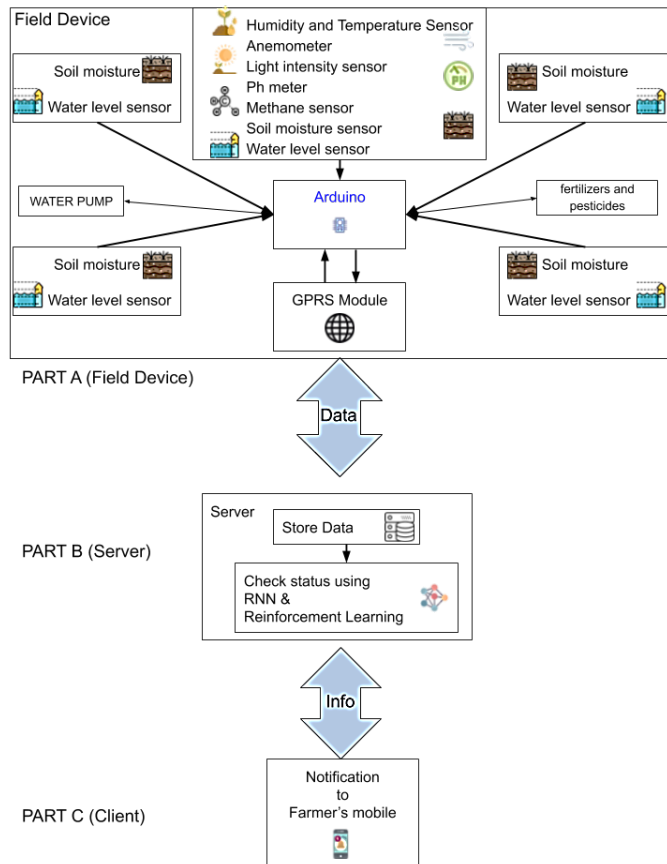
Field Device

Humidity and Temperature Sensor
Anemometer
Light intensity sensor
Ph meter
Methane sensor
Soil moisture sensor
Water level sensor

Soil moisture
Water level sensor

Soil moisture
Water level sensor

WATER PUMP

Arduino

fertilizers and pesticides

Soil moisture
Water level sensor

Soil moisture
Water level sensor

GPRS Module

PART A (Field Device)

Data

Server
Store Data
Check status using RNN & Reinforcement Learning

PART B (Server)

Info

Notification to Farmer's mobile

PART C (Client)